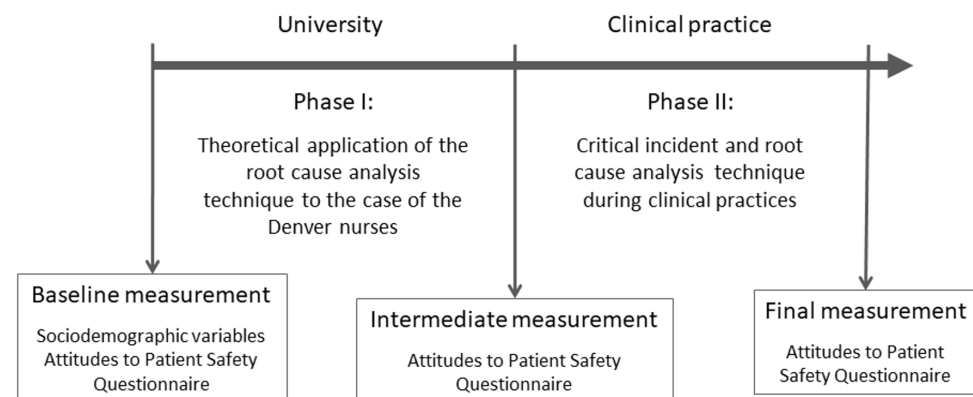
University

Clinical practice

Phase I:

Theoretical application of the root cause analysis technique to the case of the Denver nurses

Phase II:

Critical incident and root cause analysis technique during clinical practices

Baseline measurement

Sociodemographic variables
Attitudes to Patient Safety Questionnaire

Intermediate measurement

Attitudes to Patient Safety Questionnaire

Final measurement

Attitudes to Patient Safety Questionnaire